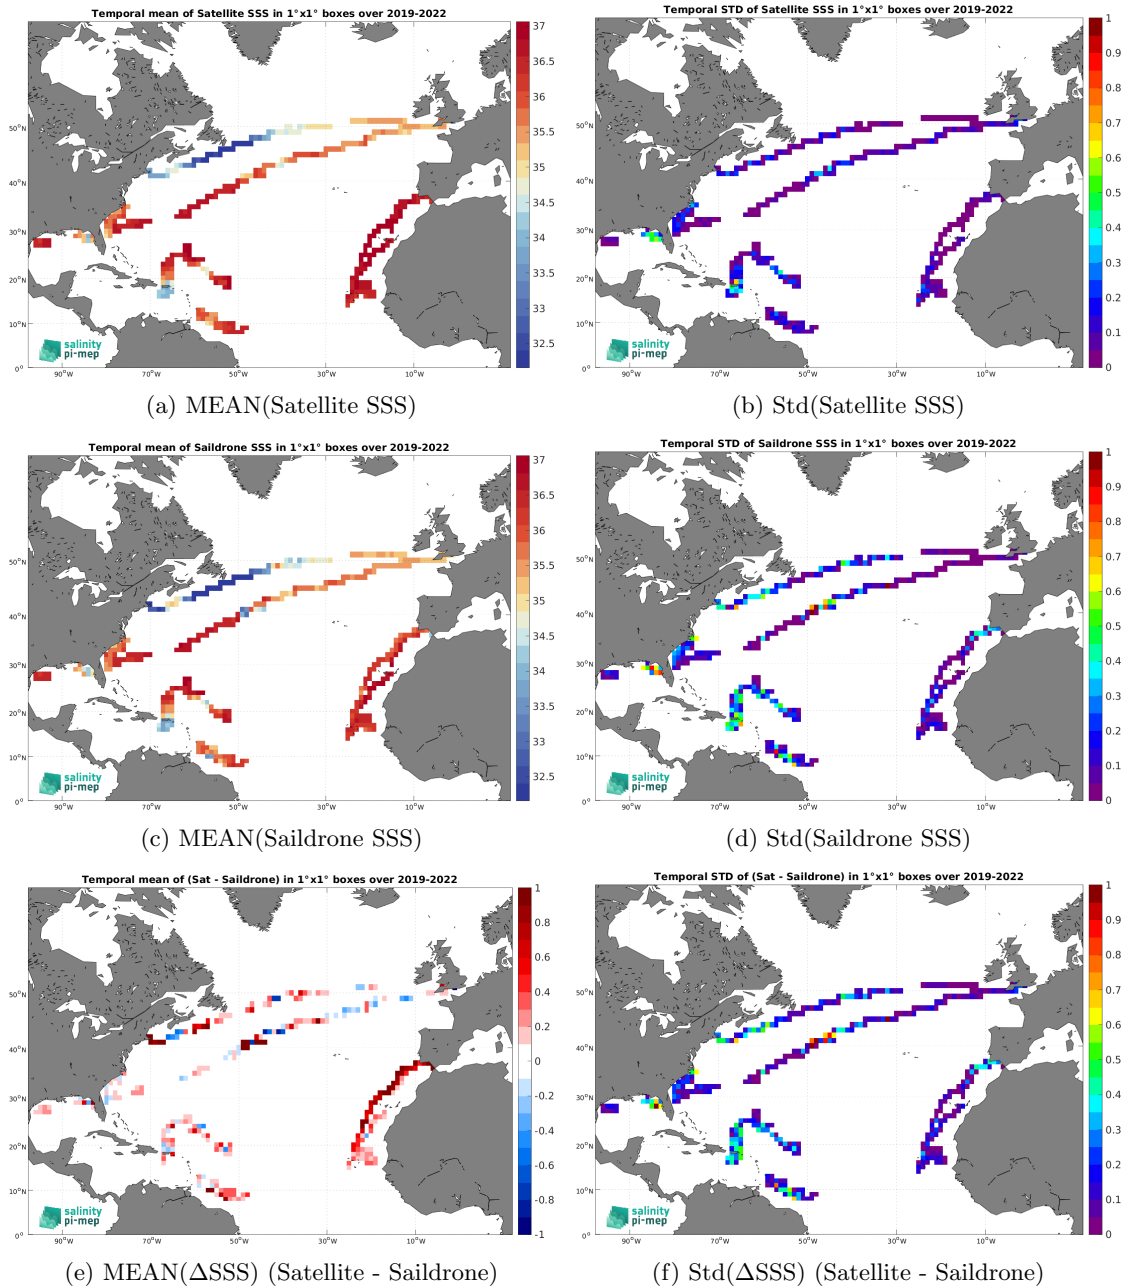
Temporal mean of Satellite SSS in 1°x1° boxes over 2019-2022

37
36.5
36
35.5
35
34.5
34
33.5
33
32.5

50°N
40°N
30°N
20°N
10°N
0°
90°W
70°W
50°W
30°W
10°W

salinity pi-mep

(a) MEAN(Satellite SSS)

Temporal STD of Satellite SSS in 1°x1° boxes over 2019-2022

1
0.9
0.8
0.7
0.6
0.5
0.4
0.3
0.2
0.1
0

50°N
40°N
30°N
20°N
10°N
0°
90°W
70°W
50°W
30°W
10°W

salinity pi-mep

(b) Std(Satellite SSS)

Temporal mean of Saildrone SSS in 1°x1° boxes over 2019-2022

37
36.5
36
35.5
35
34.5
34
33.5
33
32.5

50°N
40°N
30°N
20°N
10°N
0°
90°W
70°W
50°W
30°W
10°W

salinity pi-mep

(c) MEAN(Saildrone SSS)

Temporal STD of Saildrone SSS in 1°x1° boxes over 2019-2022

1
0.9
0.8
0.7
0.6
0.5
0.4
0.3
0.2
0.1
0

50°N
40°N
30°N
20°N
10°N
0°
90°W
70°W
50°W
30°W
10°W

salinity pi-mep

(d) Std(Saildrone SSS)

Temporal mean of (Sat - Saildrone) in 1°x1° boxes over 2019-2022

1
0.8
0.6
0.4
0.2
0
-0.2
-0.4
-0.6
-0.8
-1

50°N
40°N
30°N
20°N
10°N
0°
90°W
70°W
50°W
30°W
10°W

salinity pi-mep

(e) MEAN(ΔSSS) (Satellite - Saildrone)

Temporal STD of (Sat - Saildrone) in 1°x1° boxes over 2019-2022

1
0.9
0.8
0.7
0.6
0.5
0.4
0.3
0.2
0.1
0

50°N
40°N
30°N
20°N
10°N
0°
90°W
70°W
50°W
30°W
10°W

salinity pi-mep

(f) Std(ΔSSS) (Satellite - Saildrone)